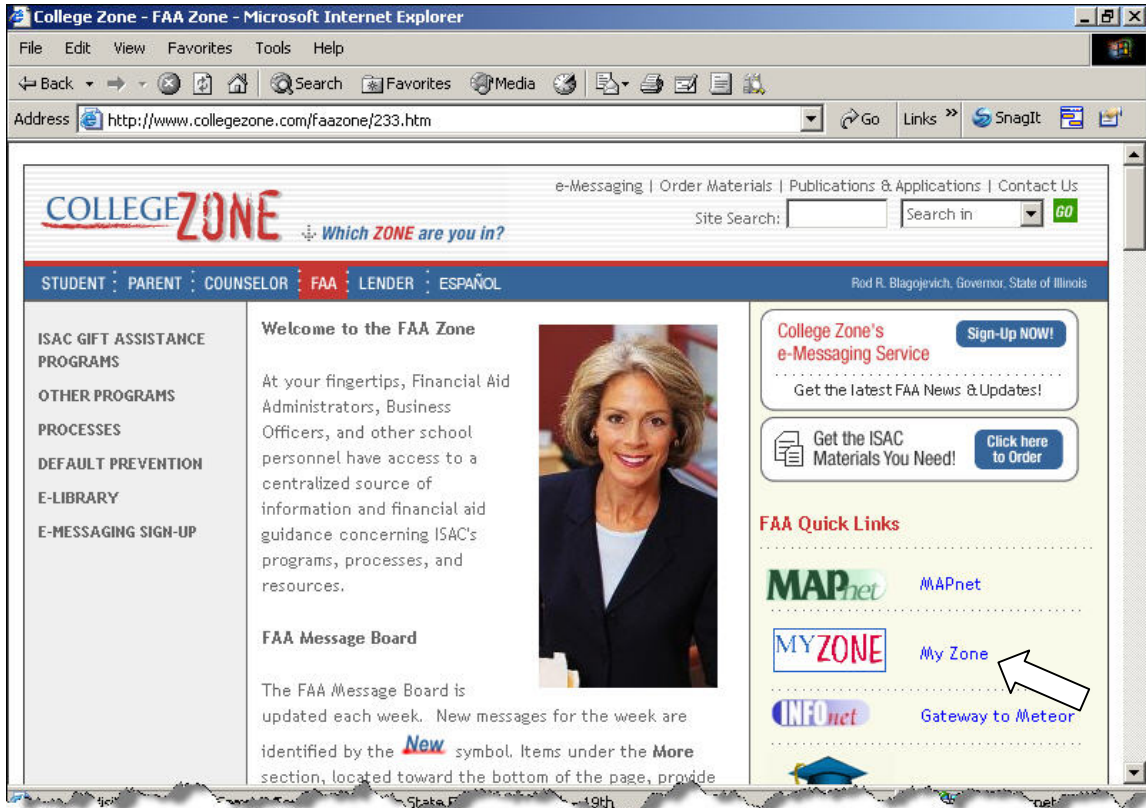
College Zone - FAA Zone - Microsoft Internet Explorer

File Edit View Favorites Tools Help

Back Search Favorites Media

Address http://www.collegezone.com/faazone/233.htm Go Links SnagIt

e-Messaging | Order Materials | Publications & Applications | Contact Us

COLLEGEZONE Which ZONE are you in?

Site Search: Search in GO

STUDENT PARENT COUNSELOR FAA LENDER ESPAÑOL

Rod R. Blagojevich, Governor, State of Illinois

ISAC GIFT ASSISTANCE PROGRAMS
OTHER PROGRAMS
PROCESSES
DEFAULT PREVENTION
E-LIBRARY
E-MESSAGING SIGN-UP

Welcome to the FAA Zone

At your fingertips, Financial Aid Administrators, Business Officers, and other school personnel have access to a centralized source of information and financial aid guidance concerning ISAC's programs, processes, and resources.

FAA Message Board

The FAA Message Board is updated each week. New messages for the week are identified by the New symbol. Items under the More section, located toward the bottom of the page, provide

College Zone's e-Messaging Service Sign-Up NOW!
Get the latest FAA News & Updates!

Get the ISAC Materials You Need! Click here to Order

FAA Quick Links

MAPnet MAPnet

MYZONE My Zone

INFOnet Gateway to Meteor